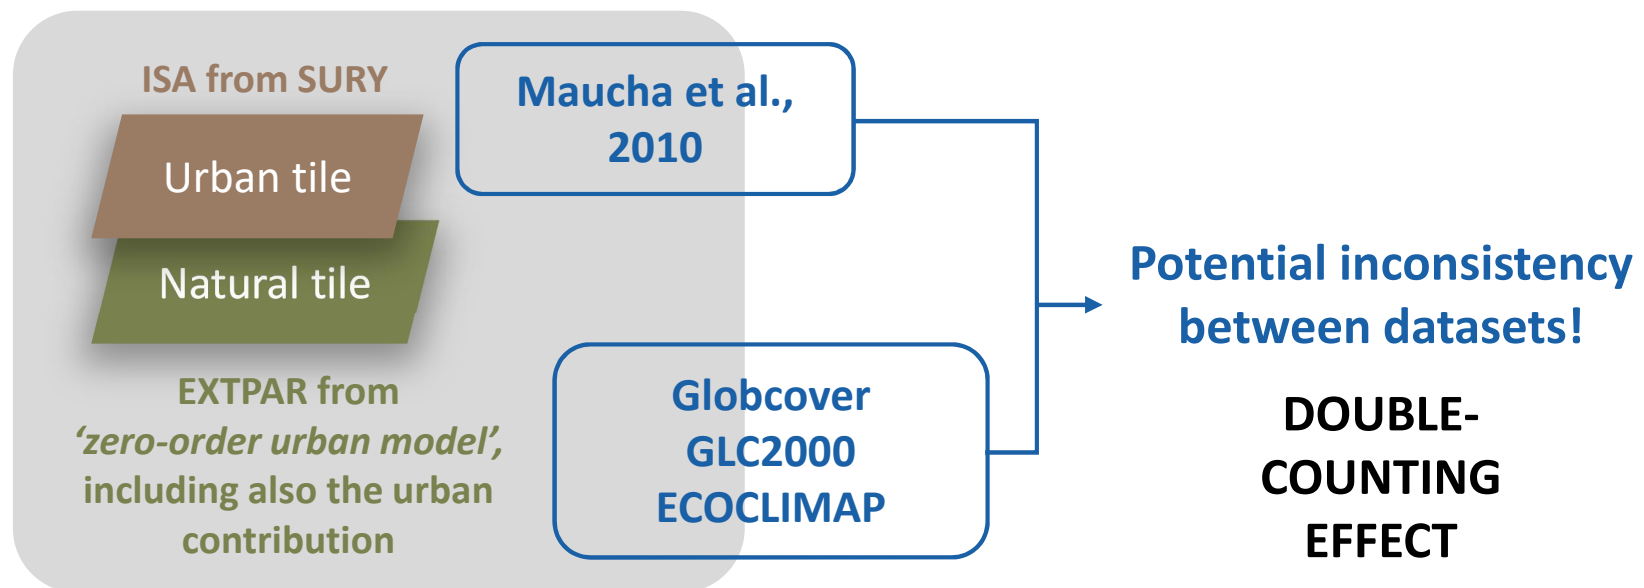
ISA from SURY

Urban tile

Natural tile

EXTPAR from 'zero-order urban model', including also the urban contribution

Maucha et al., 2010

Globcover
GLC2000
ECOCLIMAP

Potential inconsistency between datasets!

DOUBLE-COUNTING EFFECT